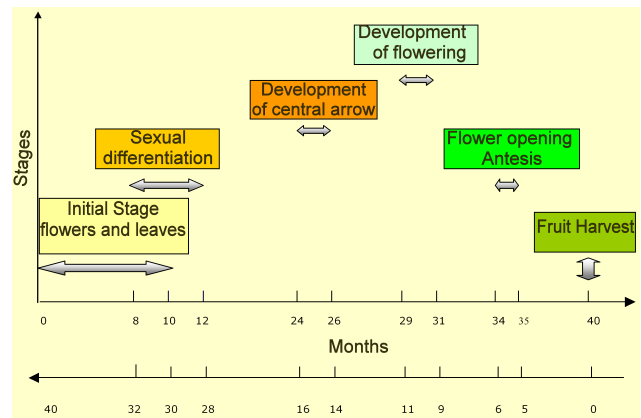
Development of flowering

Development of central arrow

Sexual differentiation

Flower opening Antesis

Stages

Initial Stage flowers and leaves

Fruit Harvest

0 8 10 12 24 26 29 31 34 35 40

Months

40 32 30 28 16 14 11 9 6 5 0